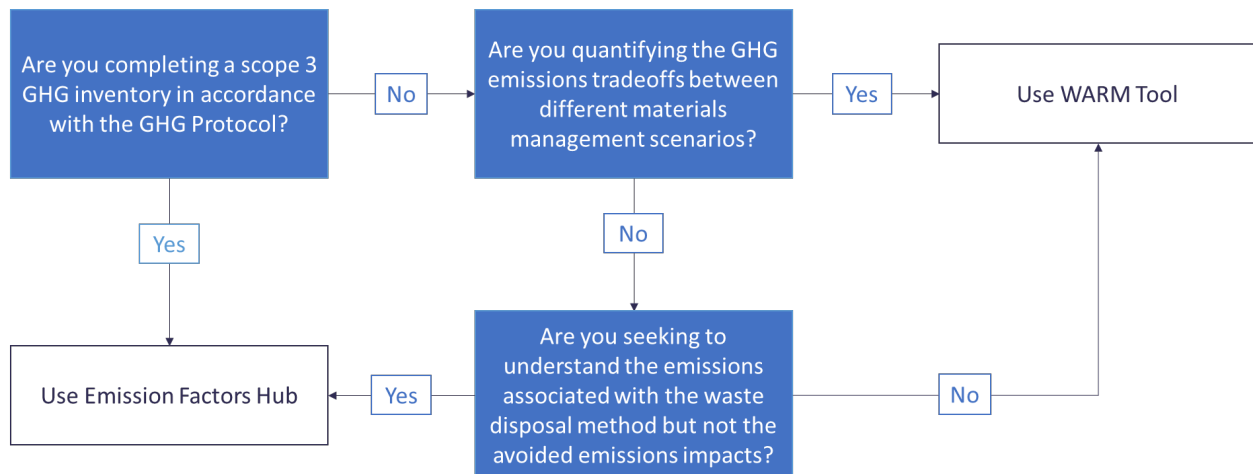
Are you completing a scope 3 GHG inventory in accordance with the GHG Protocol?

No

Are you quantifying the GHG emissions tradeoffs between different materials management scenarios?

Yes

Use WARM Tool

Yes

No

Are you seeking to understand the emissions associated with the waste disposal method but not the avoided emissions impacts?

Use Emission Factors Hub

Yes

No